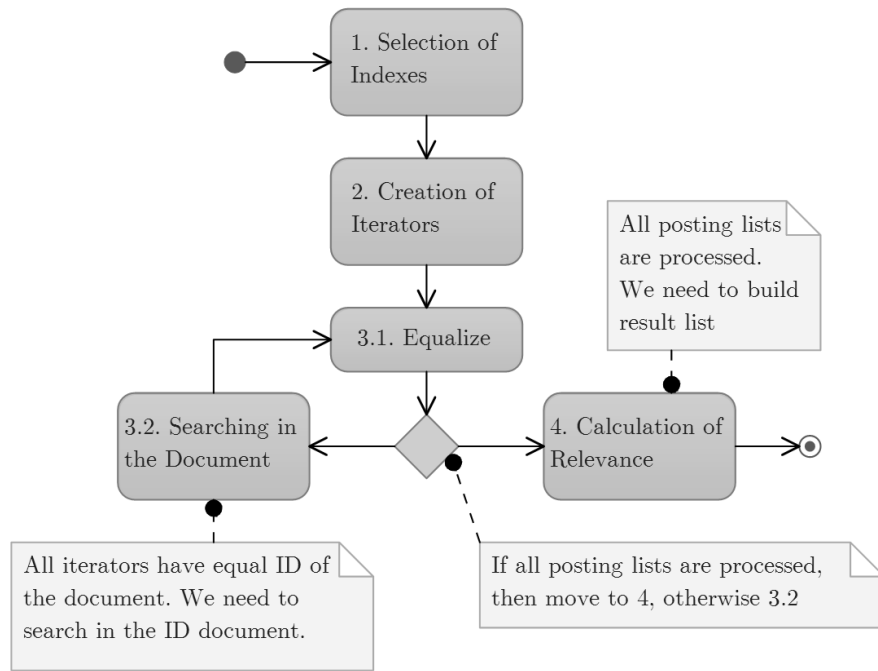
1. Selection of Indexes

2. Creation of Iterators

All posting lists are processed. We need to build result list

3.1. Equalize

3.2. Searching in the Document

4. Calculation of Relevance

All iterators have equal ID of the document. We need to search in the ID document.

If all posting lists are processed, then move to 4, otherwise 3.2